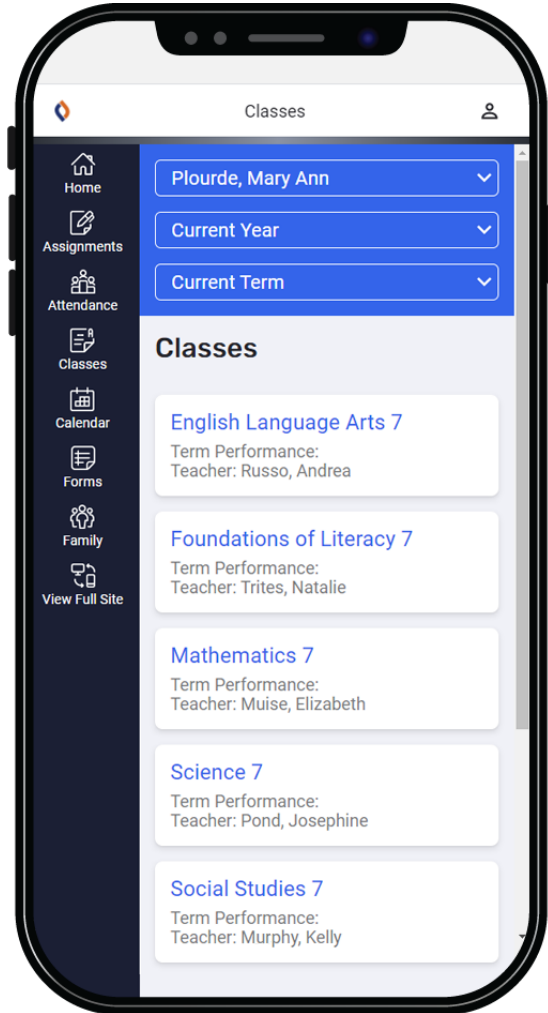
Classes

Home
Assignments
Attendance
Classes
Calendar
Forms
Family
View Full Site

Plourde, Mary Ann
Current Year
Current Term

Classes

English Language Arts 7
Term Performance:
Teacher: Russo, Andrea

Foundations of Literacy 7
Term Performance:
Teacher: Trites, Natalie

Mathematics 7
Term Performance:
Teacher: Muise, Elizabeth

Science 7
Term Performance:
Teacher: Pond, Josephine

Social Studies 7
Term Performance:
Teacher: Murphy, Kelly